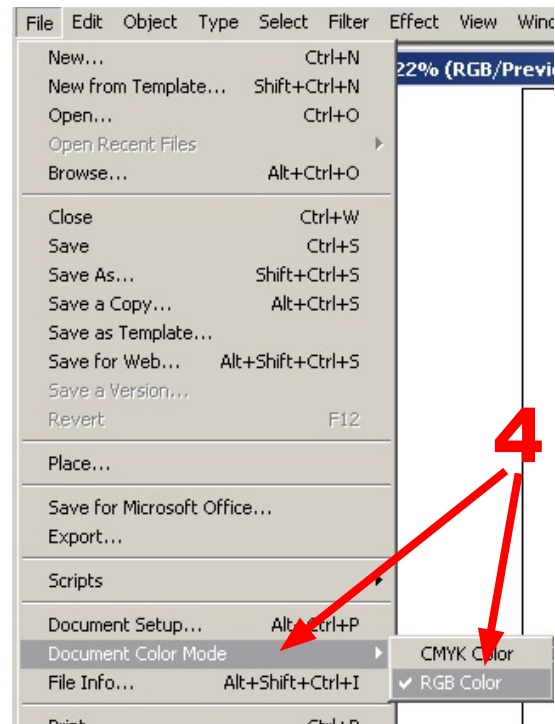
File Edit Object Type Select Filter Effect View Windo

22% (RGB/Previe

New... Ctrl+N
New from Template... Shift+Ctrl+N
Open... Ctrl+O
Open Recent Files
Browse... Alt+Ctrl+O

Close Ctrl+W
Save Ctrl+S
Save As... Shift+Ctrl+S
Save a Copy... Alt+Ctrl+S
Save as Template...
Save for Web... Alt+Shift+Ctrl+S
Save a Version...
Revert F12

Place...

Save for Microsoft Office...
Export...

Scripts

Document Setup... Alt+Ctrl+P
Document Color Mode
File Info... Alt+Shift+Ctrl+I

CMYK Color
✓ RGB Color

4